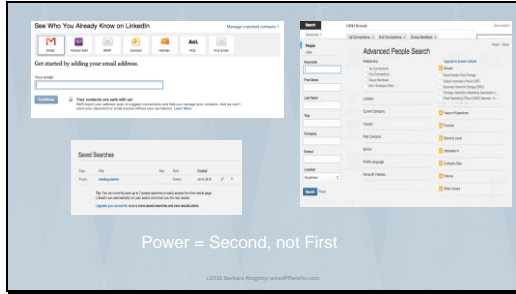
See Who You Already Know on LinkedIn

Manage imported contacts »

Gmail

Yahoo! Mail

MSFT

Outlook

Hotmail

AOL

Any email

Get started by adding your email address.

Your email

Continue

Your contacts are safe with us!

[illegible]

Saved Searches

Type

Title

New

Alert

Created

People

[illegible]

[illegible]

Search

Advanced People Search

Keywords

First Name

Last Name

Title

Company

School

Location

Search

Relationship

Groups

Current Company

Industry

Past Company

School

Profile Language

Nonprofit Interests

Years of Experience

Function

Seniority Level

Interested In

Company Size

Fortune

When Joined

Power = Second, not First

c2016 Barbara Rozgonyi wiredPRworks.com